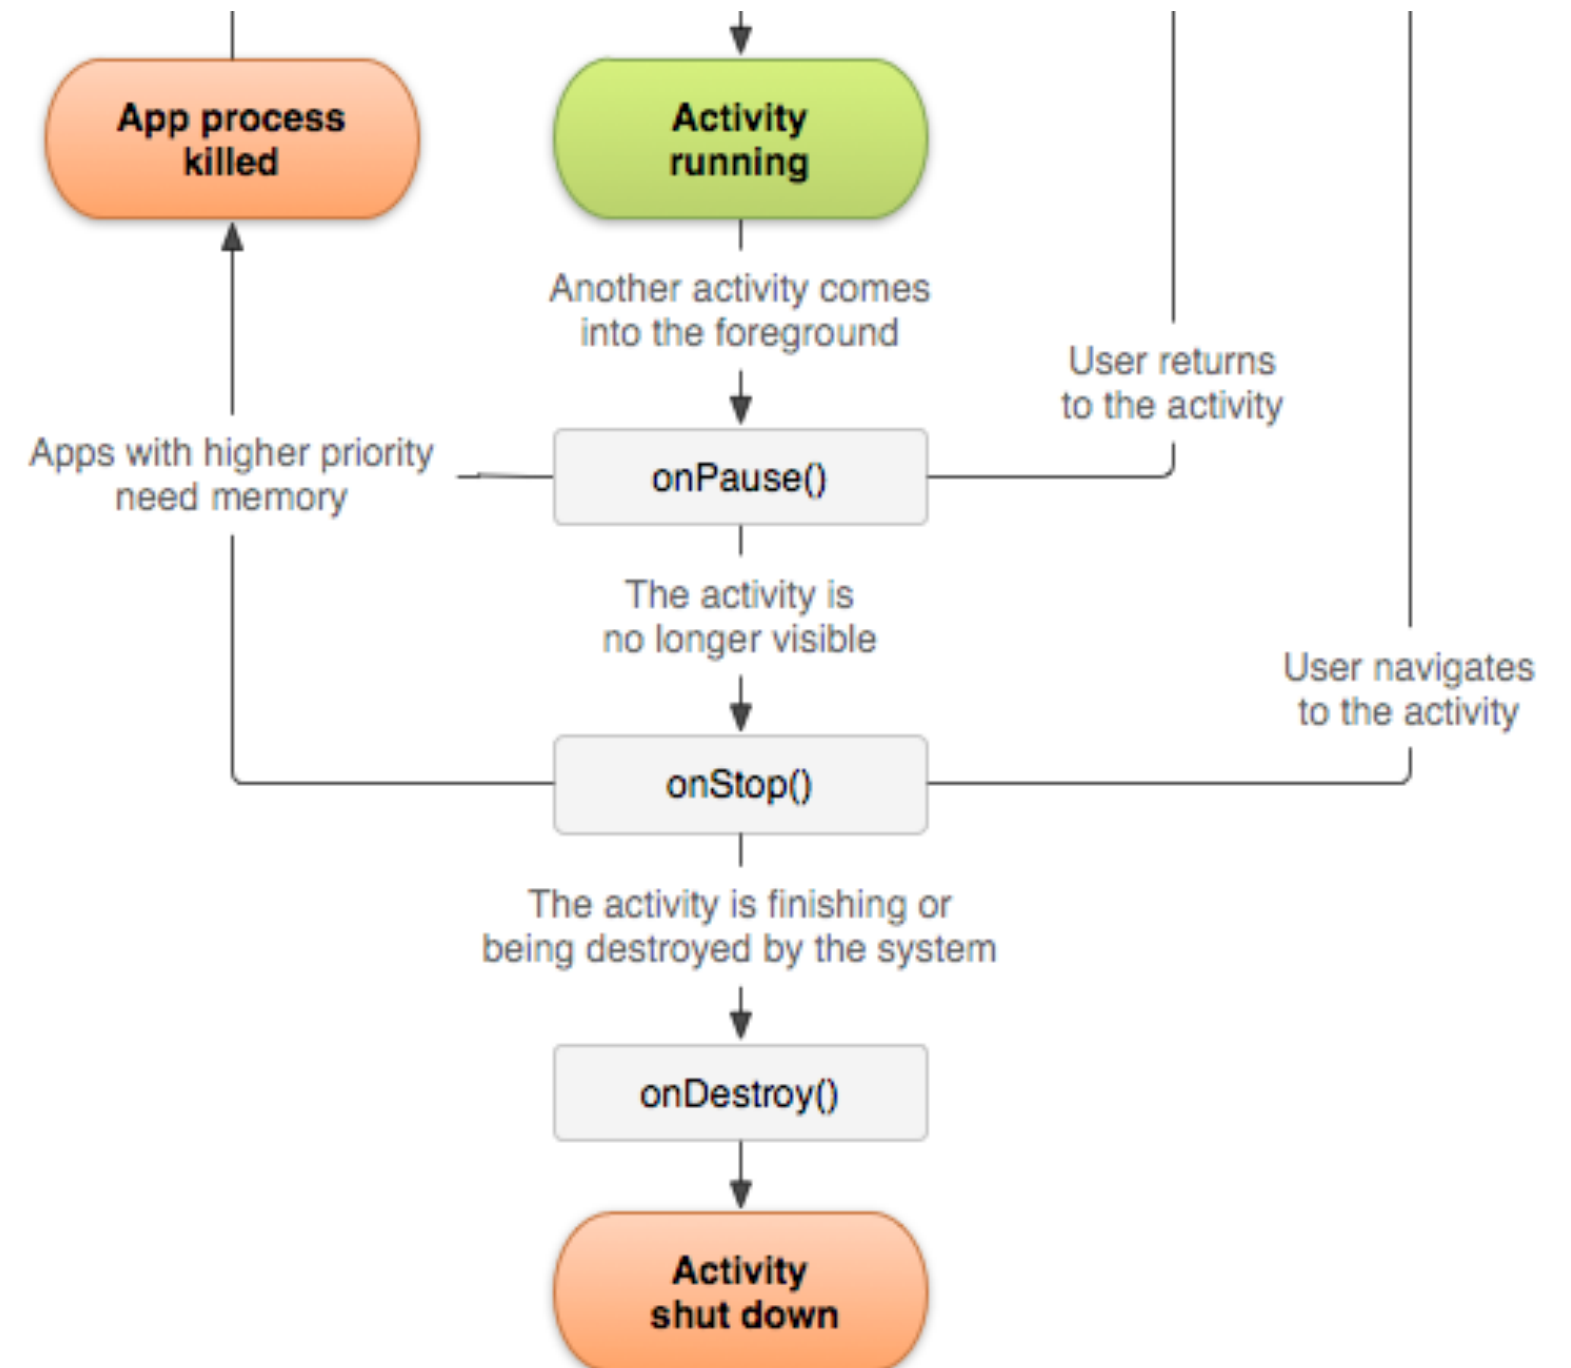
App process killed

Activity running

Another activity comes into the foreground

User returns to the activity

Apps with higher priority need memory

onPause()

The activity is no longer visible

User navigates to the activity

onStop()

The activity is finishing or being destroyed by the system

onDestroy()

Activity shut down